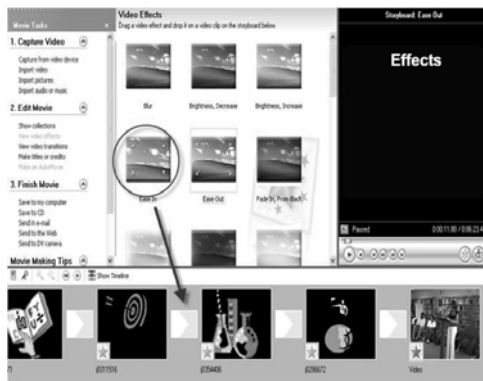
Movie Tasks

1. Capture Video

Capture from video device
Import video
Import pictures
Import audio or music

2. Edit Movie

Show collections
View video effects
View video transitions
Make titles or credits
Make an AutoMovie

3. Finish Movie

Save to my computer
Save to CD
Send in e-mail
Send to the Web
Send to DV camera

Movie Making Tips

Video Effects

Drag a video effect and drop it on a video clip on the storyboard below.

Blur
Brightness, Decrease
Brightness, Increase
Ease In
Ease Out
Fade In, From Black

Storyboard: Ease Out

Effects

Paused
0:00:11.80 / 0:06:23.4

Show Timeline

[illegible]
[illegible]1516
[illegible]54406
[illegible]8672
Video